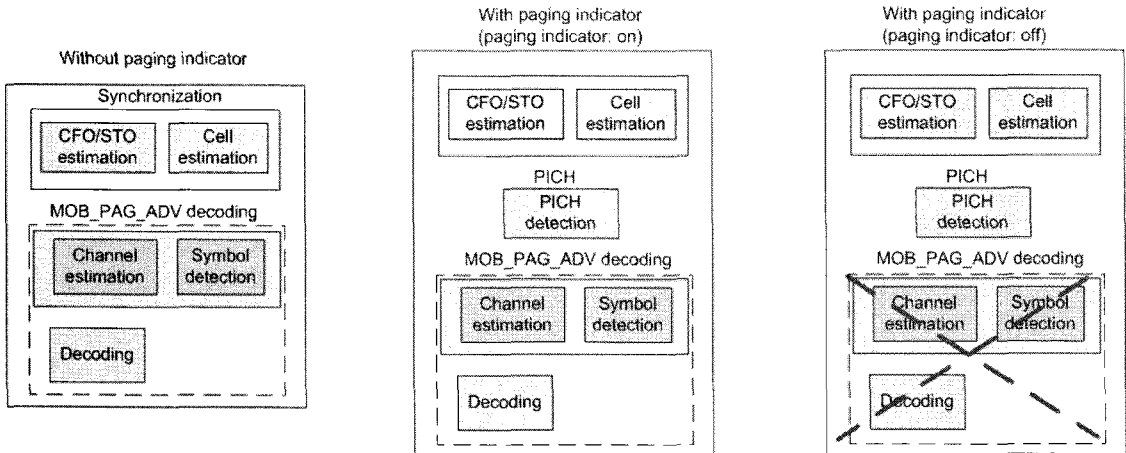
Without paging indicator

Synchronization

CFO/STO estimation

Cell estimation

MOB_PAG_ADV decoding

Channel estimation

Symbol detection

Decoding

With paging indicator (paging indicator: on)

CFO/STO estimation

Cell estimation

PICH

PICH detection

MOB_PAG_ADV decoding

Channel estimation

Symbol detection

Decoding

With paging indicator (paging indicator: off)

CFO/STO estimation

Cell estimation

PICH

PICH detection

MOB_PAG_ADV decoding

Channel estimation

Symbol detection

Decoding